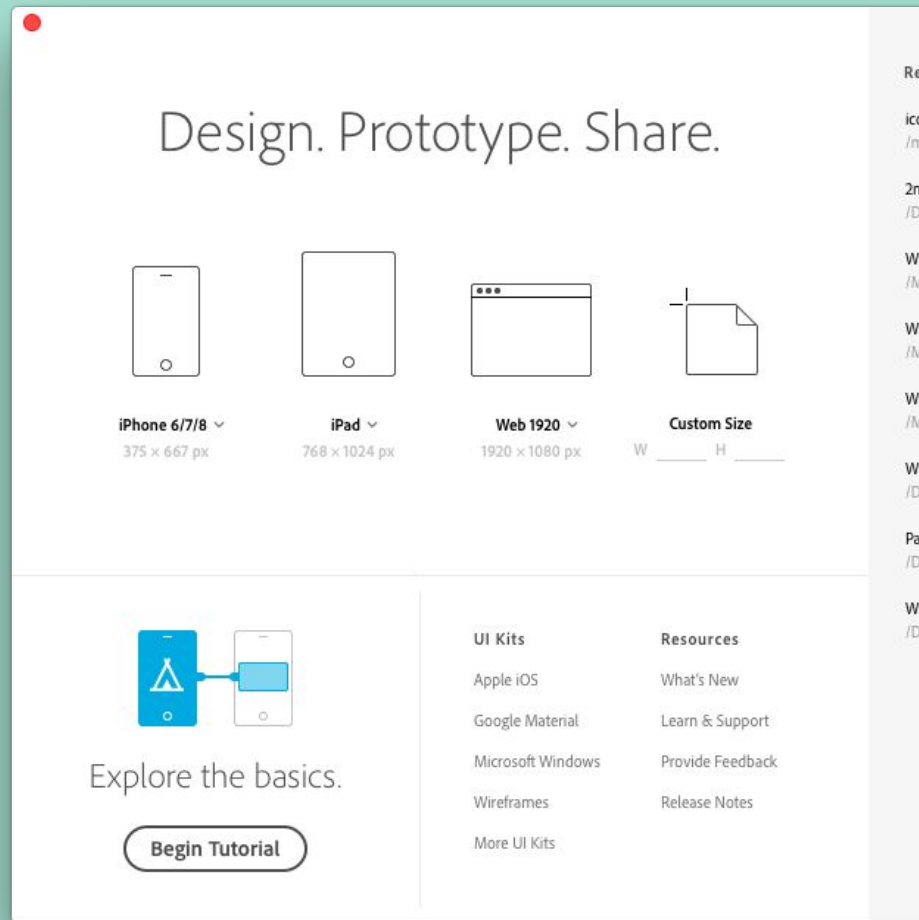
Design. Prototype. Share.

iPhone 6/7/8
375 × 667 px

iPad
768 × 1024 px

Web 1920
1920 × 1080 px

Custom Size
W H

Explore the basics.

Begin Tutorial

UI Kits
Apple iOS
Google Material
Microsoft Windows
Wireframes
More UI Kits

Resources
What's New
Learn & Support
Provide Feedback
Release Notes

Re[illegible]
ic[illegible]
/n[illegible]
2n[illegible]
/D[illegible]
W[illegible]
/M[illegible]
W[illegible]
/M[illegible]
W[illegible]
/M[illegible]
W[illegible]
/D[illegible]
Pa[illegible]
/D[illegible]
W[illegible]
/D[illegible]